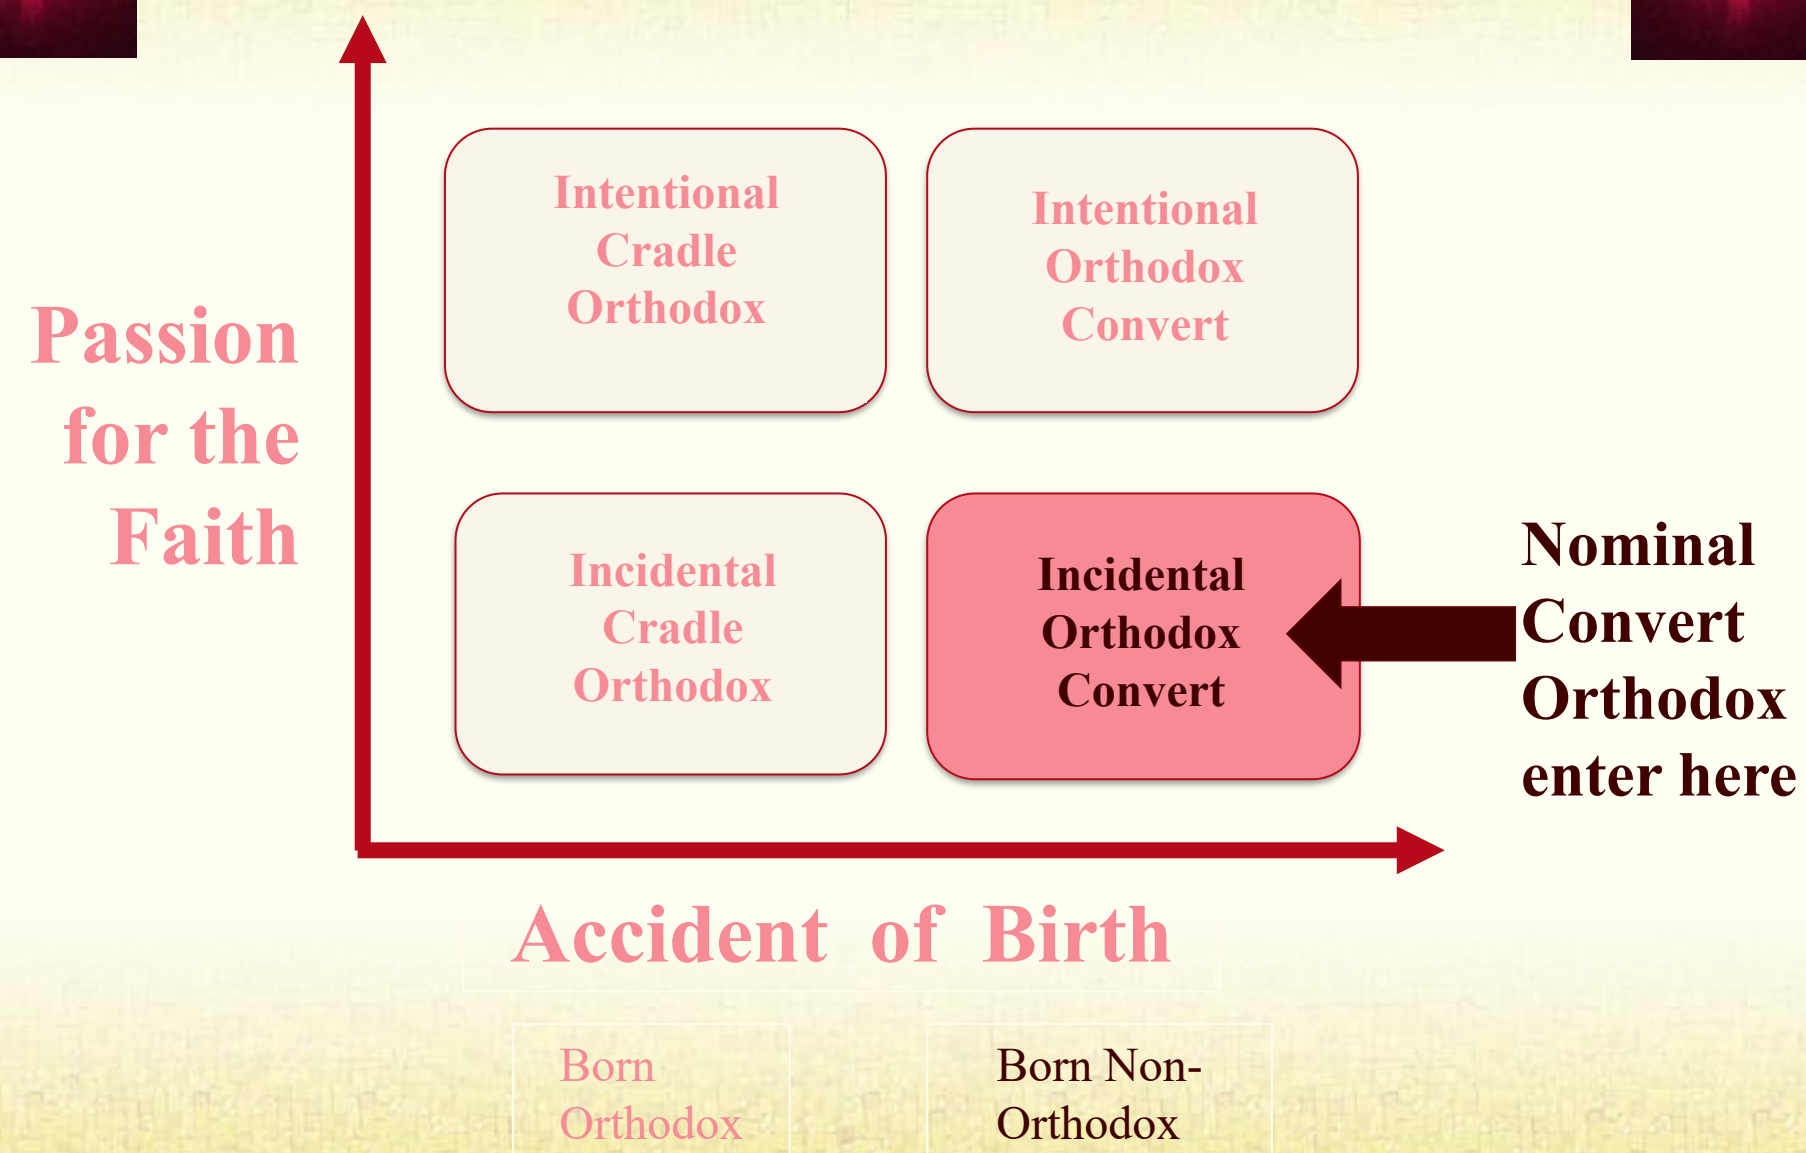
Passion for the Faith

Intentional Cradle Orthodox

Intentional Orthodox Convert

Incidental Cradle Orthodox

Incidental Orthodox Convert

Nominal Convert Orthodox enter here

Accident of Birth

Born Orthodox

Born Non-Orthodox